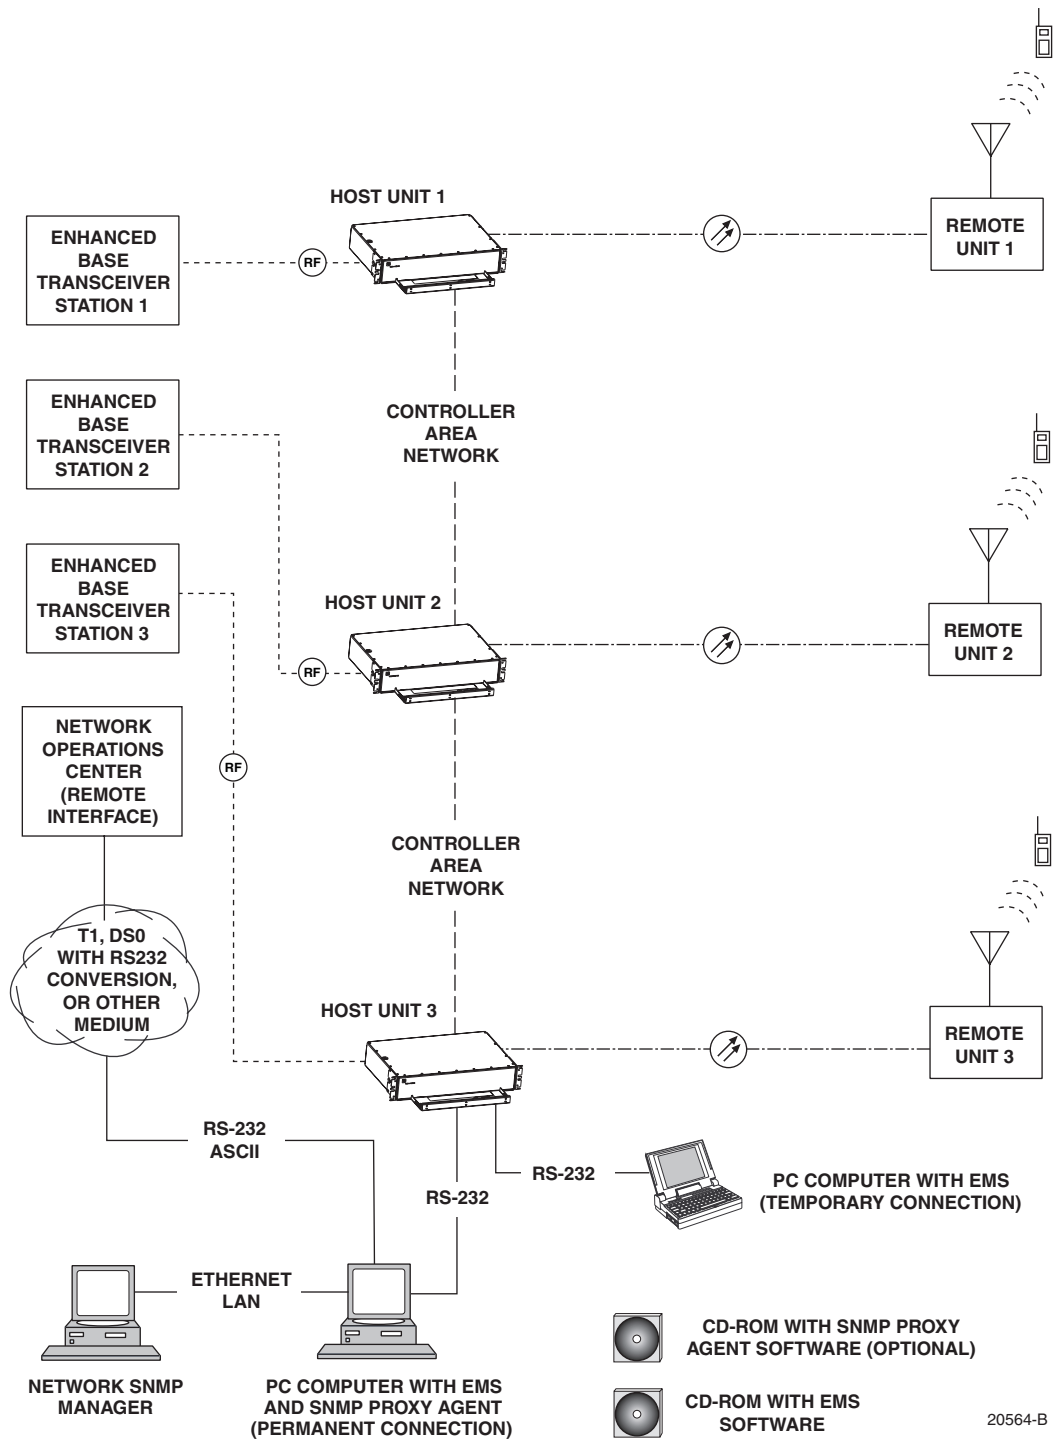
HOST UNIT 1

ENHANCED BASE TRANSCEIVER STATION 1

RF

REMOTE UNIT 1

ENHANCED BASE TRANSCEIVER STATION 2

CONTROLLER AREA NETWORK

ENHANCED BASE TRANSCEIVER STATION 3

HOST UNIT 2

RF

REMOTE UNIT 2

NETWORK OPERATIONS CENTER (REMOTE INTERFACE)

RF

CONTROLLER AREA NETWORK

T1, DS0 WITH RS232 CONVERSION, OR OTHER MEDIUM

HOST UNIT 3

REMOTE UNIT 3

RS-232 ASCII

RS-232

RS-232

PC COMPUTER WITH EMS (TEMPORARY CONNECTION)

ETHERNET LAN

CD-ROM WITH SNMP PROXY AGENT SOFTWARE (OPTIONAL)

NETWORK SNMP MANAGER

PC COMPUTER WITH EMS AND SNMP PROXY AGENT (PERMANENT CONNECTION)

CD-ROM WITH EMS SOFTWARE

20564-B